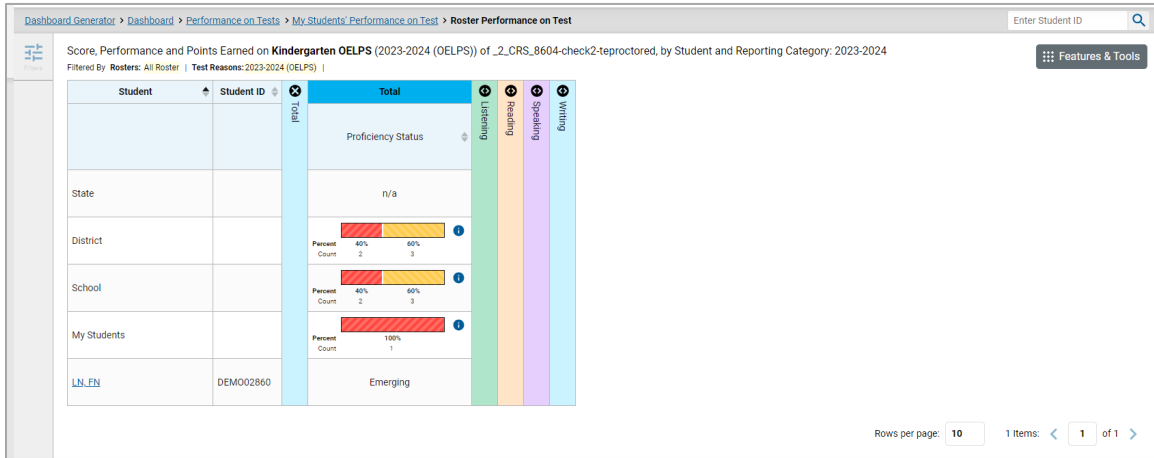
Dashboard Generator > Dashboard > Performance on Tests > My Students' Performance on Test > Roster Performance on Test

Enter Student ID

Filters

Score, Performance and Points Earned on **Kindergarten OELPS** (2023-2024 (OELPS)) of _2_CRS_8604-check2-teproctored, by Student and Reporting Category: 2023-2024

Filtered By Rosters: All Roster | Test Reasons: 2023-2024 (OELPS) |

Features & Tools

| Student | Student ID | Total | Total Proficiency Status | Listening | Reading | Speaking | Writing |
|---|---|---|---|---|---|---|---|
| State | | | n/a | | | | |
| District | | | Percent 40% 60% Count 2 3 | | | | |
| School | | | Percent 40% 60% Count 2 3 | | | | |
| My Students | | | Percent 100% Count 1 | | | | |
| LN, FN | DEMO02860 | | Emerging | | | | |

Rows per page: 10

1 Items: 1 of 1